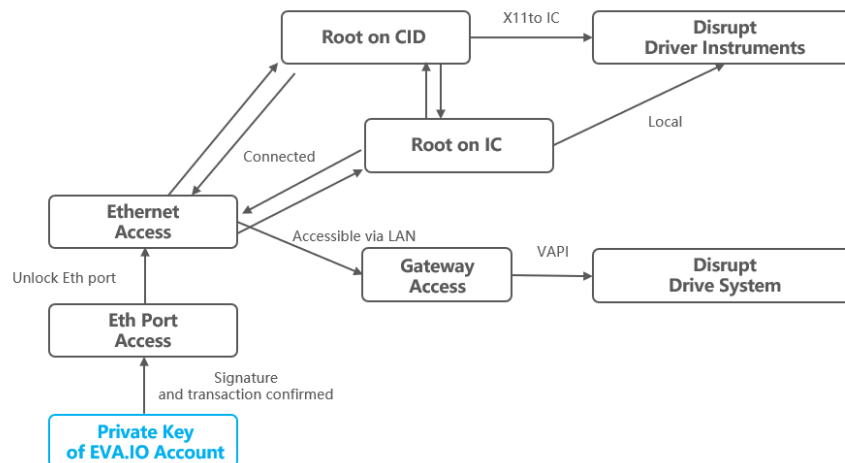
Root on CID

X11to IC

Disrupt
Driver Instruments

Local

Connected

Root on IC

Ethernet
Access

Accessible via LAN

Unlock Eth port

Gateway
Access

VAPI

Disrupt
Drive System

Eth Port
Access

Signature
and transaction confirmed

Private Key
of EVA.IO Account